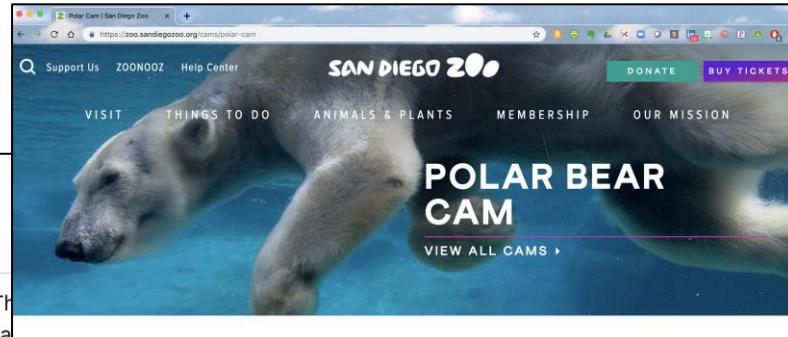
Polar Cam | San Diego Zoo
https://zoo.sandiegozoo.org/cams/polar-cam

Support Us ZOONOOZ Help Center

SAN DIEGO ZOO

DONATE BUY TICKETS

VISIT THINGS TO DO ANIMALS & PLANTS MEMBERSHIP OUR MISSION

POLAR BEAR CAM

VIEW ALL CAMS ›

Th

a